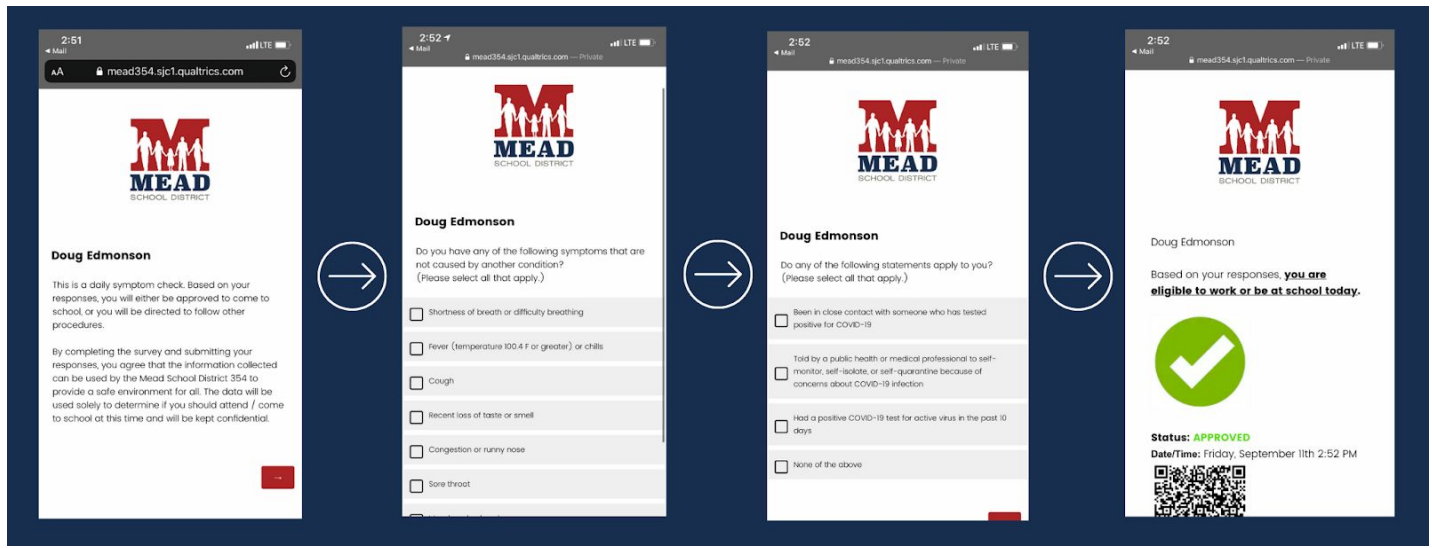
2:51
◂ Mail
LTE
AA mead354.sjc1.qualtrics.com

M
MEAD
SCHOOL DISTRICT

Doug Edmonson

This is a daily symptom check. Based on your responses, you will either be approved to come to school, or you will be directed to follow other procedures.

By completing the survey and submitting your responses, you agree that the information collected can be used by the Mead School District 354 to provide a safe environment for all. The data will be used solely to determine if you should attend / come to school at this time and will be kept confidential.

→

2:52
◂ Mail
LTE
mead354.sjc1.qualtrics.com — Private

M
MEAD
SCHOOL DISTRICT

Doug Edmonson

Do you have any of the following symptoms that are not caused by another condition? (Please select all that apply.)

Shortness of breath or difficulty breathing

Fever (temperature 100.4 F or greater) or chills

Cough

Recent loss of taste or smell

Congestion or runny nose

Sore throat

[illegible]

2:52
◂ Mail
LTE
mead354.sjc1.qualtrics.com — Private

M
MEAD
SCHOOL DISTRICT

Doug Edmonson

Do any of the following statements apply to you? (Please select all that apply.)

Been in close contact with someone who has tested positive for COVID-19

Told by a public health or medical professional to self-monitor, self-isolate, or self-quarantine because of concerns about COVID-19 infection

Had a positive COVID-19 test for active virus in the past 10 days

None of the above

2:52
◂ Mail
LTE
mead354.sjc1.qualtrics.com — Private

M
MEAD
SCHOOL DISTRICT

Doug Edmonson

Based on your responses, you are eligible to work or be at school today.

Status: APPROVED
Date/Time: Friday, September 11th 2:52 PM